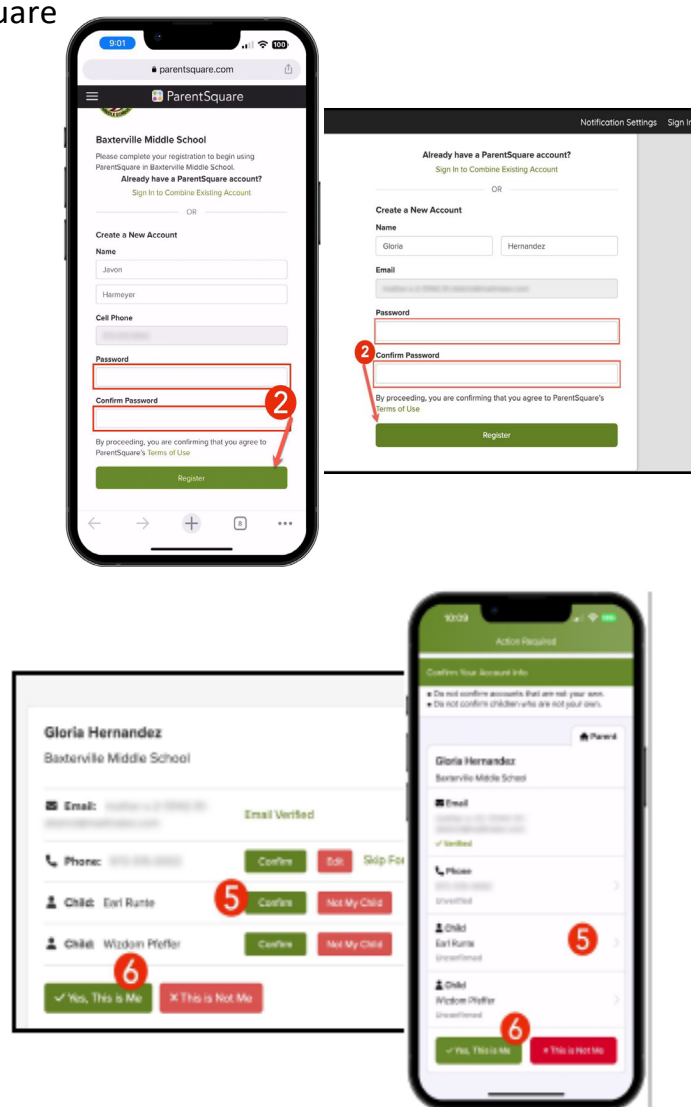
uare

9:01

parentsquare.com

ParentSquare

Baxterville Middle School

Please complete your registration to begin using ParentSquare in Baxterville Middle School.

Already have a ParentSquare account?

Sign In to Combine Existing Account

OR

Create a New Account

Name

Javon

Harmeyer

Cell Phone

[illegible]

Password

Confirm Password

2

By proceeding, you are confirming that you agree to ParentSquare's Terms of Use

Register

8

Notification Settings Sign In

Already have a ParentSquare account?

Sign In to Combine Existing Account

OR

Create a New Account

Name

Gloria

Hernandez

Email

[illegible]

Password

2

Confirm Password

By proceeding, you are confirming that you agree to ParentSquare's Terms of Use

Register

Gloria Hernandez

Baxterville Middle School

Email: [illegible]

Email Verified

Phone: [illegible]

Confirm Edit Skip For

Child: Earl Runte

5

Confirm Not My Child

Child: Wizdom Pfeffer

Confirm Not My Child

6

✓ Yes, This is Me

✕ This is Not Me

10:09

Action Required

Confirm Your Account Info

• Do not confirm accounts that are not your own.
• Do not confirm children who are not your own.

Parent

Gloria Hernandez

Baxterville Middle School

Email

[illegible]

✓ Verified

Phone

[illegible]

Unverified

Child

Earl Runte

Unconfirmed

5

Child

Wizdom Pfeffer

Unconfirmed

6

✓ Yes, This is Me

✕ This is Not Me